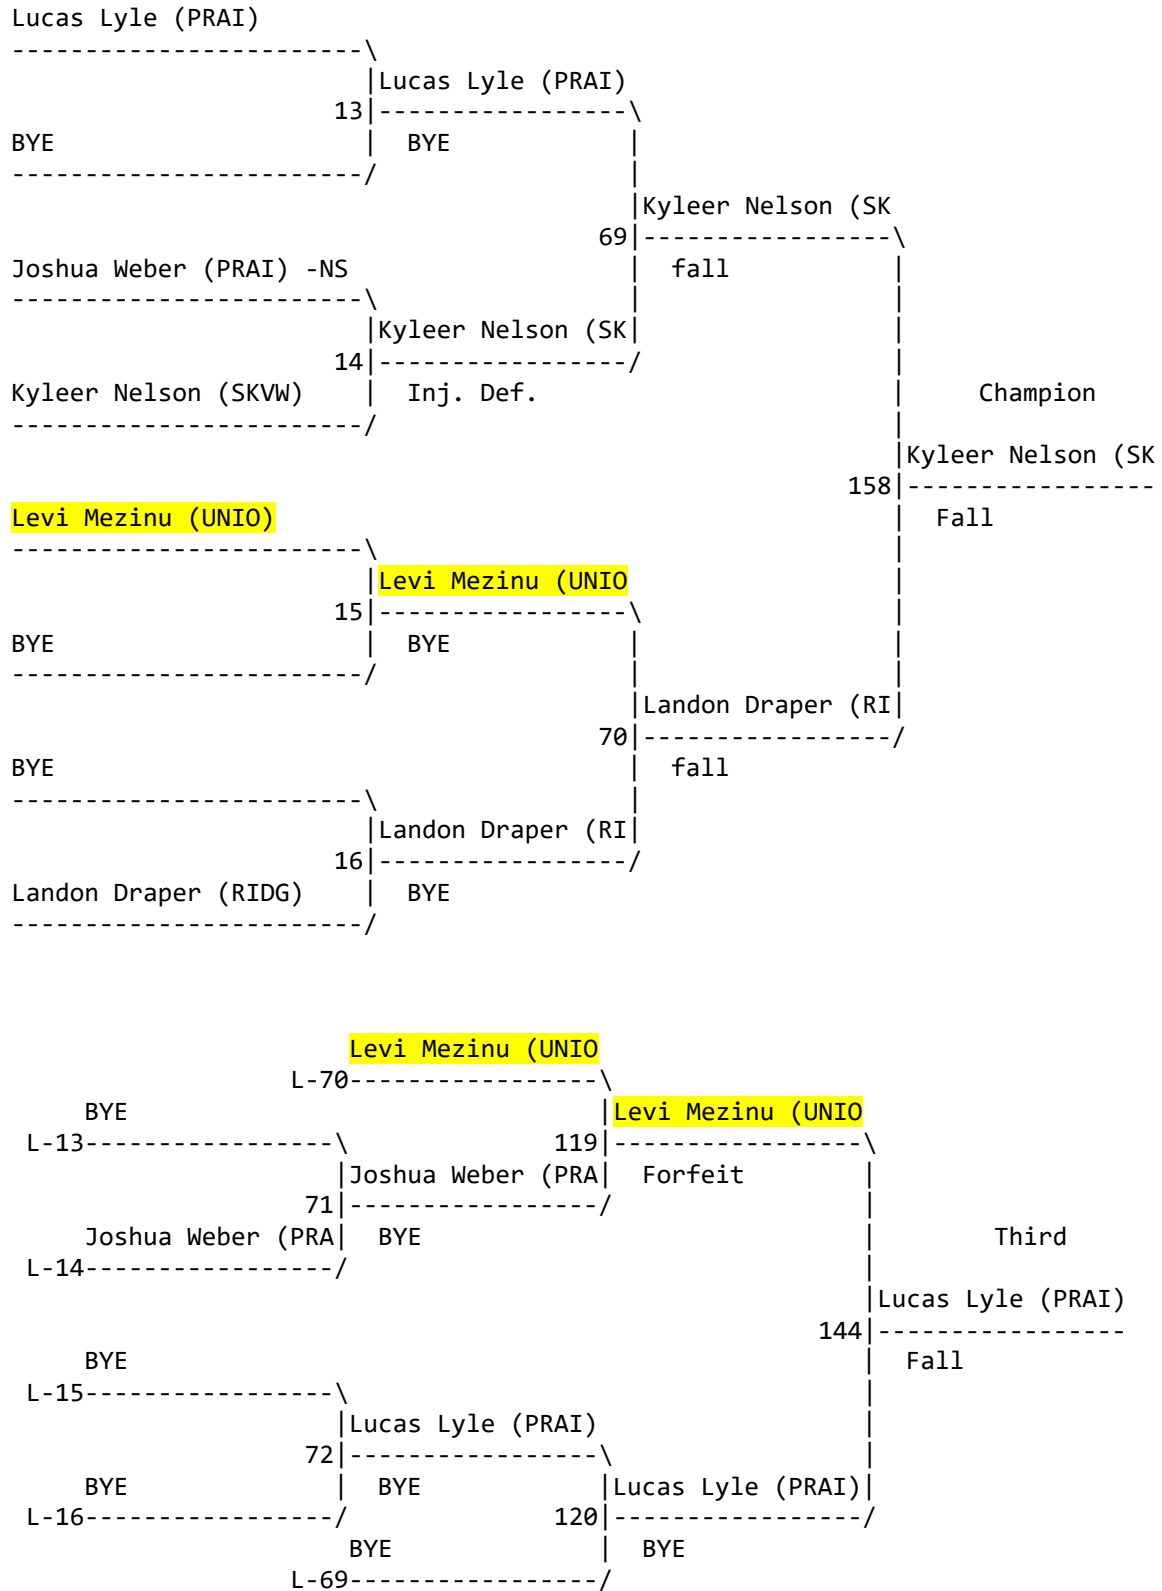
Lucas Lyle (PRAI)

Lucas Lyle (PRAI)
13
BYE
BYE

Kyleer Nelson (SK
69
Joshua Weber (PRAI) -NS
fall

Kyleer Nelson (SK
14
Kyleer Nelson (SKVW)
Inj. Def.

Champion

Kyleer Nelson (SK
158
Levi Mezinu (UNIO)
Fall

Levi Mezinu (UNIO
15
BYE
BYE

Landon Draper (RI
70
BYE
fall

Landon Draper (RI
16
Landon Draper (RIDG)
BYE

Levi Mezinu (UNIO
L-70
BYE
Levi Mezinu (UNIO
L-13
119
Joshua Weber (PRA
Forfeit
71
Joshua Weber (PRA
BYE
Third
L-14
Lucas Lyle (PRAI)
144
BYE
Fall
L-15
Lucas Lyle (PRAI)
72
BYE
BYE
Lucas Lyle (PRAI)
L-16
120
BYE
BYE
L-69